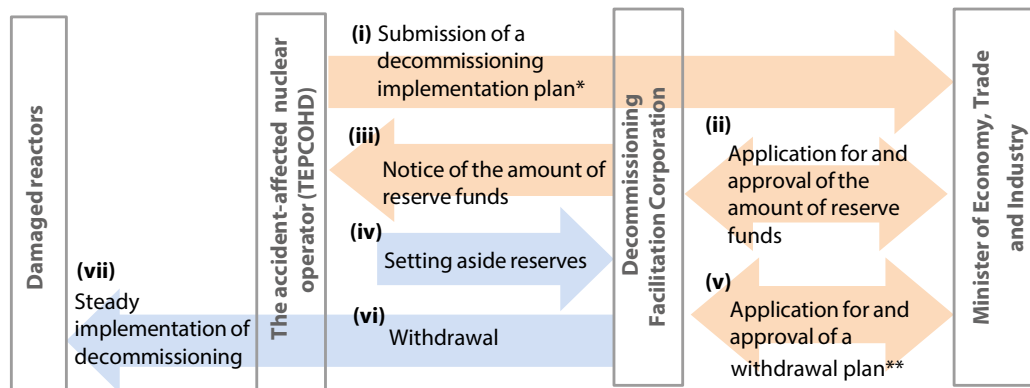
Damaged reactors

The accident-affected nuclear operator (TEPCOHD)

Decommissioning Facilitation Corporation

Minister of Economy, Trade and Industry

(i) Submission of a decommissioning implementation plan*

(iii) Notice of the amount of reserve funds

(ii) Application for and approval of the amount of reserve funds

(iv) Setting aside reserves

(vii) Steady implementation of decommissioning

(vi) Withdrawal

(v) Application for and approval of a withdrawal plan**